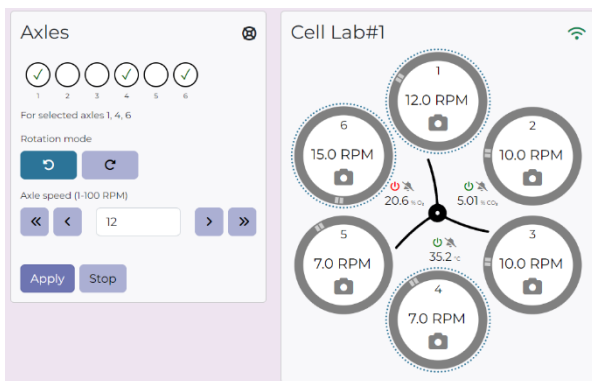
Axles

✓ 1 2 3 ✓ 4 5 ✓ 6

For selected axles 1, 4, 6

Rotation mode

Axle speed (1-100 RPM)

« ‹ 12 › »

Apply Stop

Cell Lab#1

1
12.0 RPM

6
15.0 RPM

2
10.0 RPM

20.6 % $O_2$

5.01 % $CO_2$

5
7.0 RPM

3
10.0 RPM

35.2 °C

4
7.0 RPM